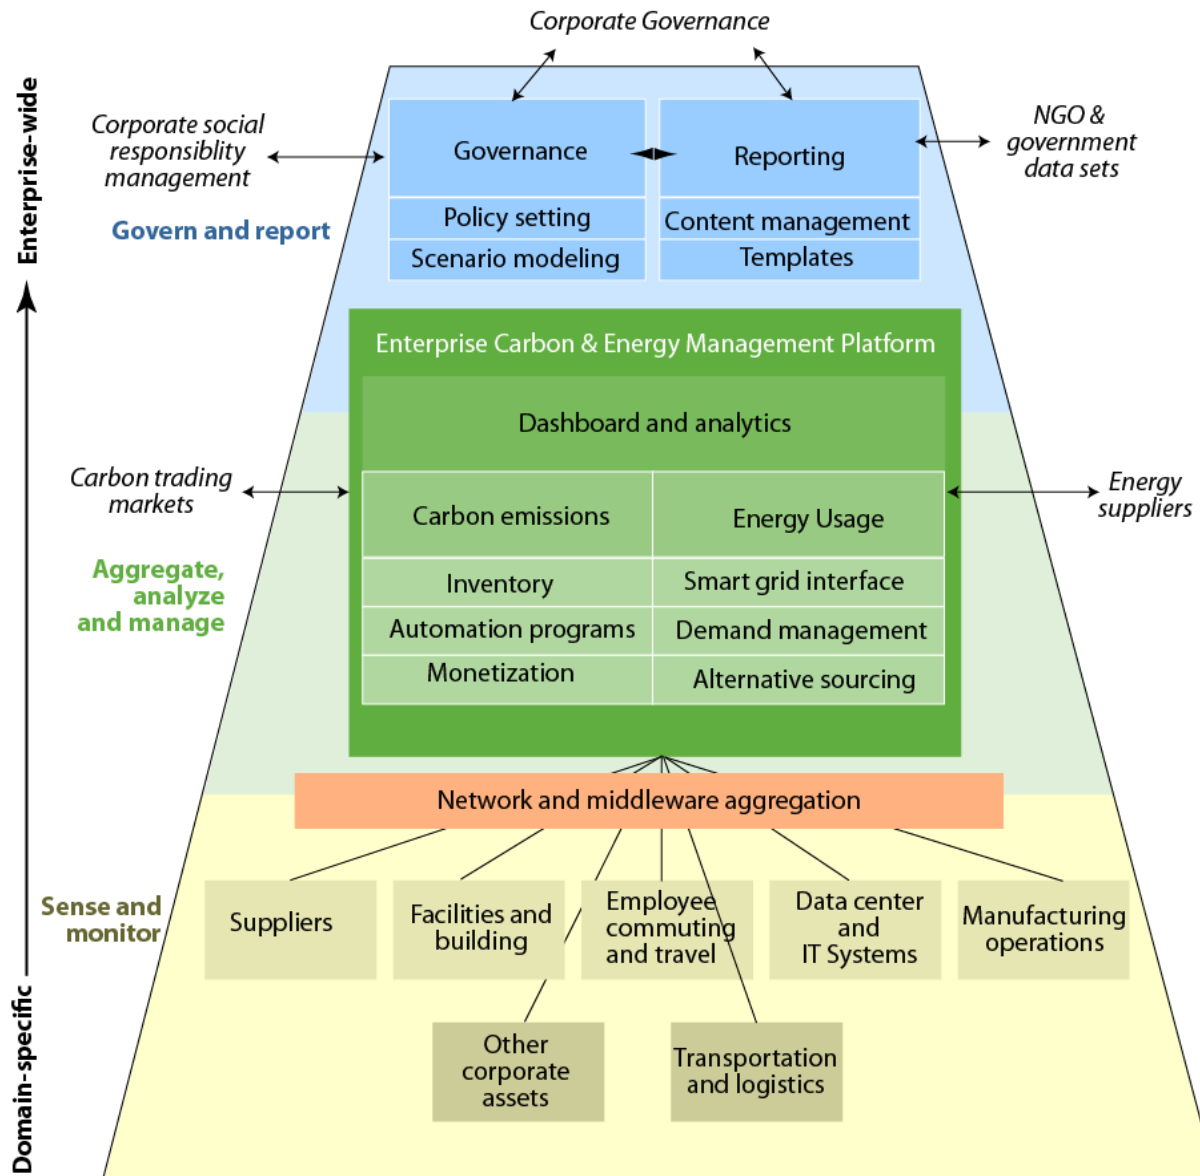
Corporate Governance

Enterprise-wide

Corporate social responsiblity management

Govern and report

Governance

Policy setting

Scenario modeling

Reporting

Content management

Templates

NGO & government data sets

Enterprise Carbon & Energy Management Platform

Dashboard and analytics

Carbon trading markets

Aggregate, analyze and manage

Carbon emissions

Inventory

Automation programs

Monetization

Energy Usage

Smart grid interface

Demand management

Alternative sourcing

Energy suppliers

Network and middleware aggregation

Sense and monitor

Suppliers

Facilities and building

Employee commuting and travel

Data center and IT Systems

Manufacturing operations

Other corporate assets

Transportation and logistics

Domain-specific